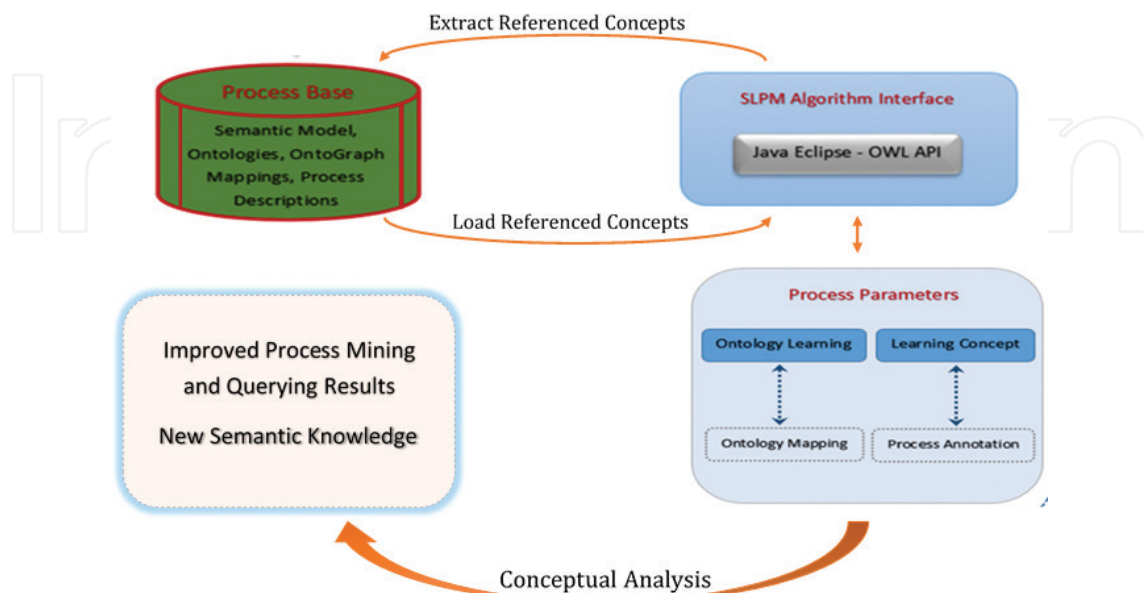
Extract Referenced Concepts

Process Base

Semantic Model, Ontologies, OntoGraph Mappings, Process Descriptions

SLPM Algorithm Interface

Java Eclipse - OWL API

Load Referenced Concepts

Improved Process Mining and Querying Results

New Semantic Knowledge

Process Parameters

Ontology Learning

Learning Concept

Ontology Mapping

Process Annotation

Conceptual Analysis